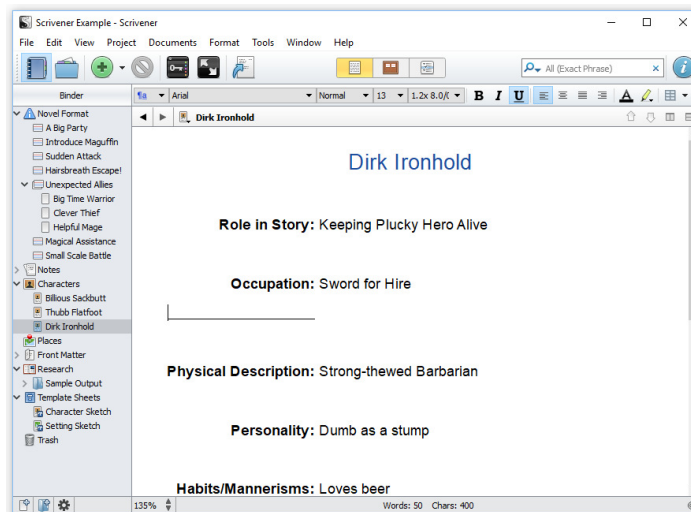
Scrivener Example - Scrivener

File Edit View Project Documents Format Tools Window Help

All (Exact Phrase)

Binder

Arial Normal 13 1.2x 8.0/(

B I U

Novel Format
A Big Party
Introduce Maguffin
Sudden Attack
Hairsbreath Escape!
Unexpected Allies
Big Time Warrior
Clever Thief
Helpful Mage
Magical Assistance
Small Scale Battle
Notes
Characters
Billious Sackbutt
Thubb Flatfoot
Dirk Ironhold
Places
Front Matter
Research
Sample Output
Template Sheets
Character Sketch
Setting Sketch
Trash

Dirk Ironhold

Dirk Ironhold

Role in Story: Keeping Plucky Hero Alive

Occupation: Sword for Hire

Physical Description: Strong-thewed Barbarian

Personality: Dumb as a stump

Habits/Mannerisms: Loves beer

135%

Words: 50 Chars: 400